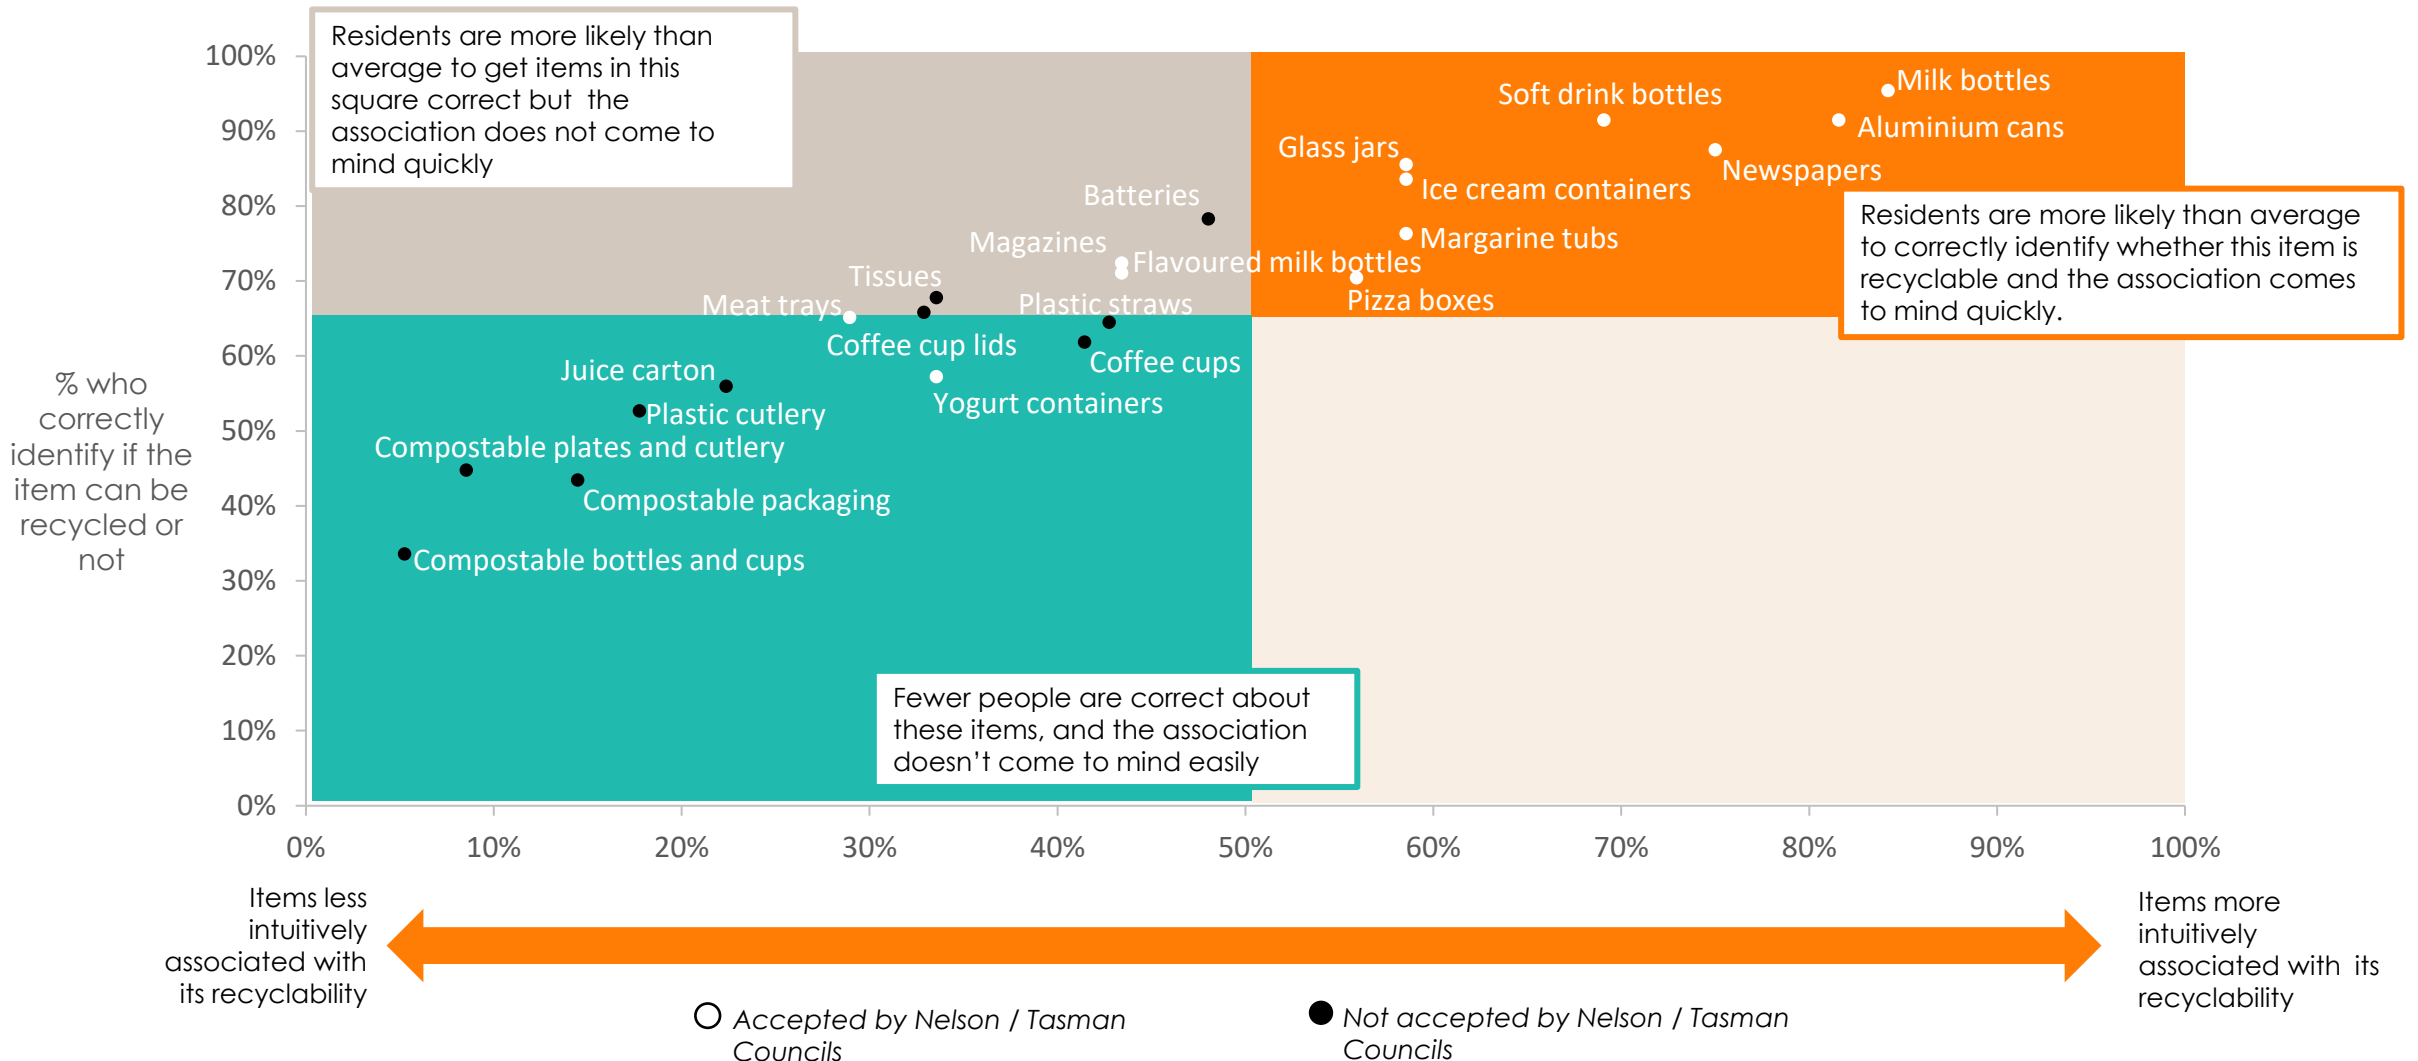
Residents are more likely than average to get items in this square correct but the association does not come to mind quickly

100%
90%
80%
70%
60%
50%
40%
30%
20%
10%
0%

% who correctly identify if the item can be recycled or not

Soft drink bottles
Milk bottles
Aluminium cans
Glass jars
Newspapers
Ice cream containers
Batteries
Residents are more likely than average to correctly identify whether this item is recyclable and the association comes to mind quickly.
Magazines
Margarine tubs
Flavoured milk bottles
Tissues
Pizza boxes
Meat trays
Plastic straws
Coffee cup lids
Coffee cups
Juice carton
Yogurt containers
Plastic cutlery
Compostable plates and cutlery
Compostable packaging
Compostable bottles and cups

Fewer people are correct about these items, and the association doesn't come to mind easily

0%
10%
20%
30%
40%
50%
60%
70%
80%
90%
100%

Items less intuitively associated with its recyclability

Items more intuitively associated with its recyclability

Accepted by Nelson / Tasman Councils

Not accepted by Nelson / Tasman Councils